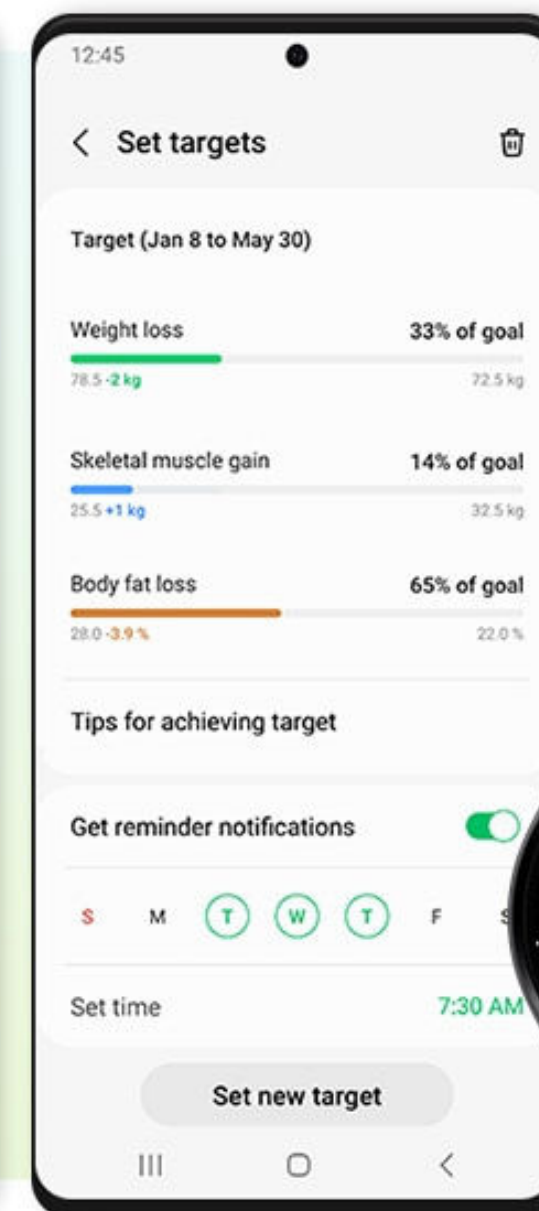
12:45

< Set targets

Target (Jan 8 to May 30)

Weight loss
33% of goal
78.5 -2 kg
72.5 kg

Skeletal muscle gain
14% of goal
25.5 +1 kg
32.5 kg

Body fat loss
65% of goal
28.0 -3.9 %
22.0 %

Tips for achieving target

Get reminder notifications

S M T W T F S

Set time
7:30 AM

Set new target

III ○ <